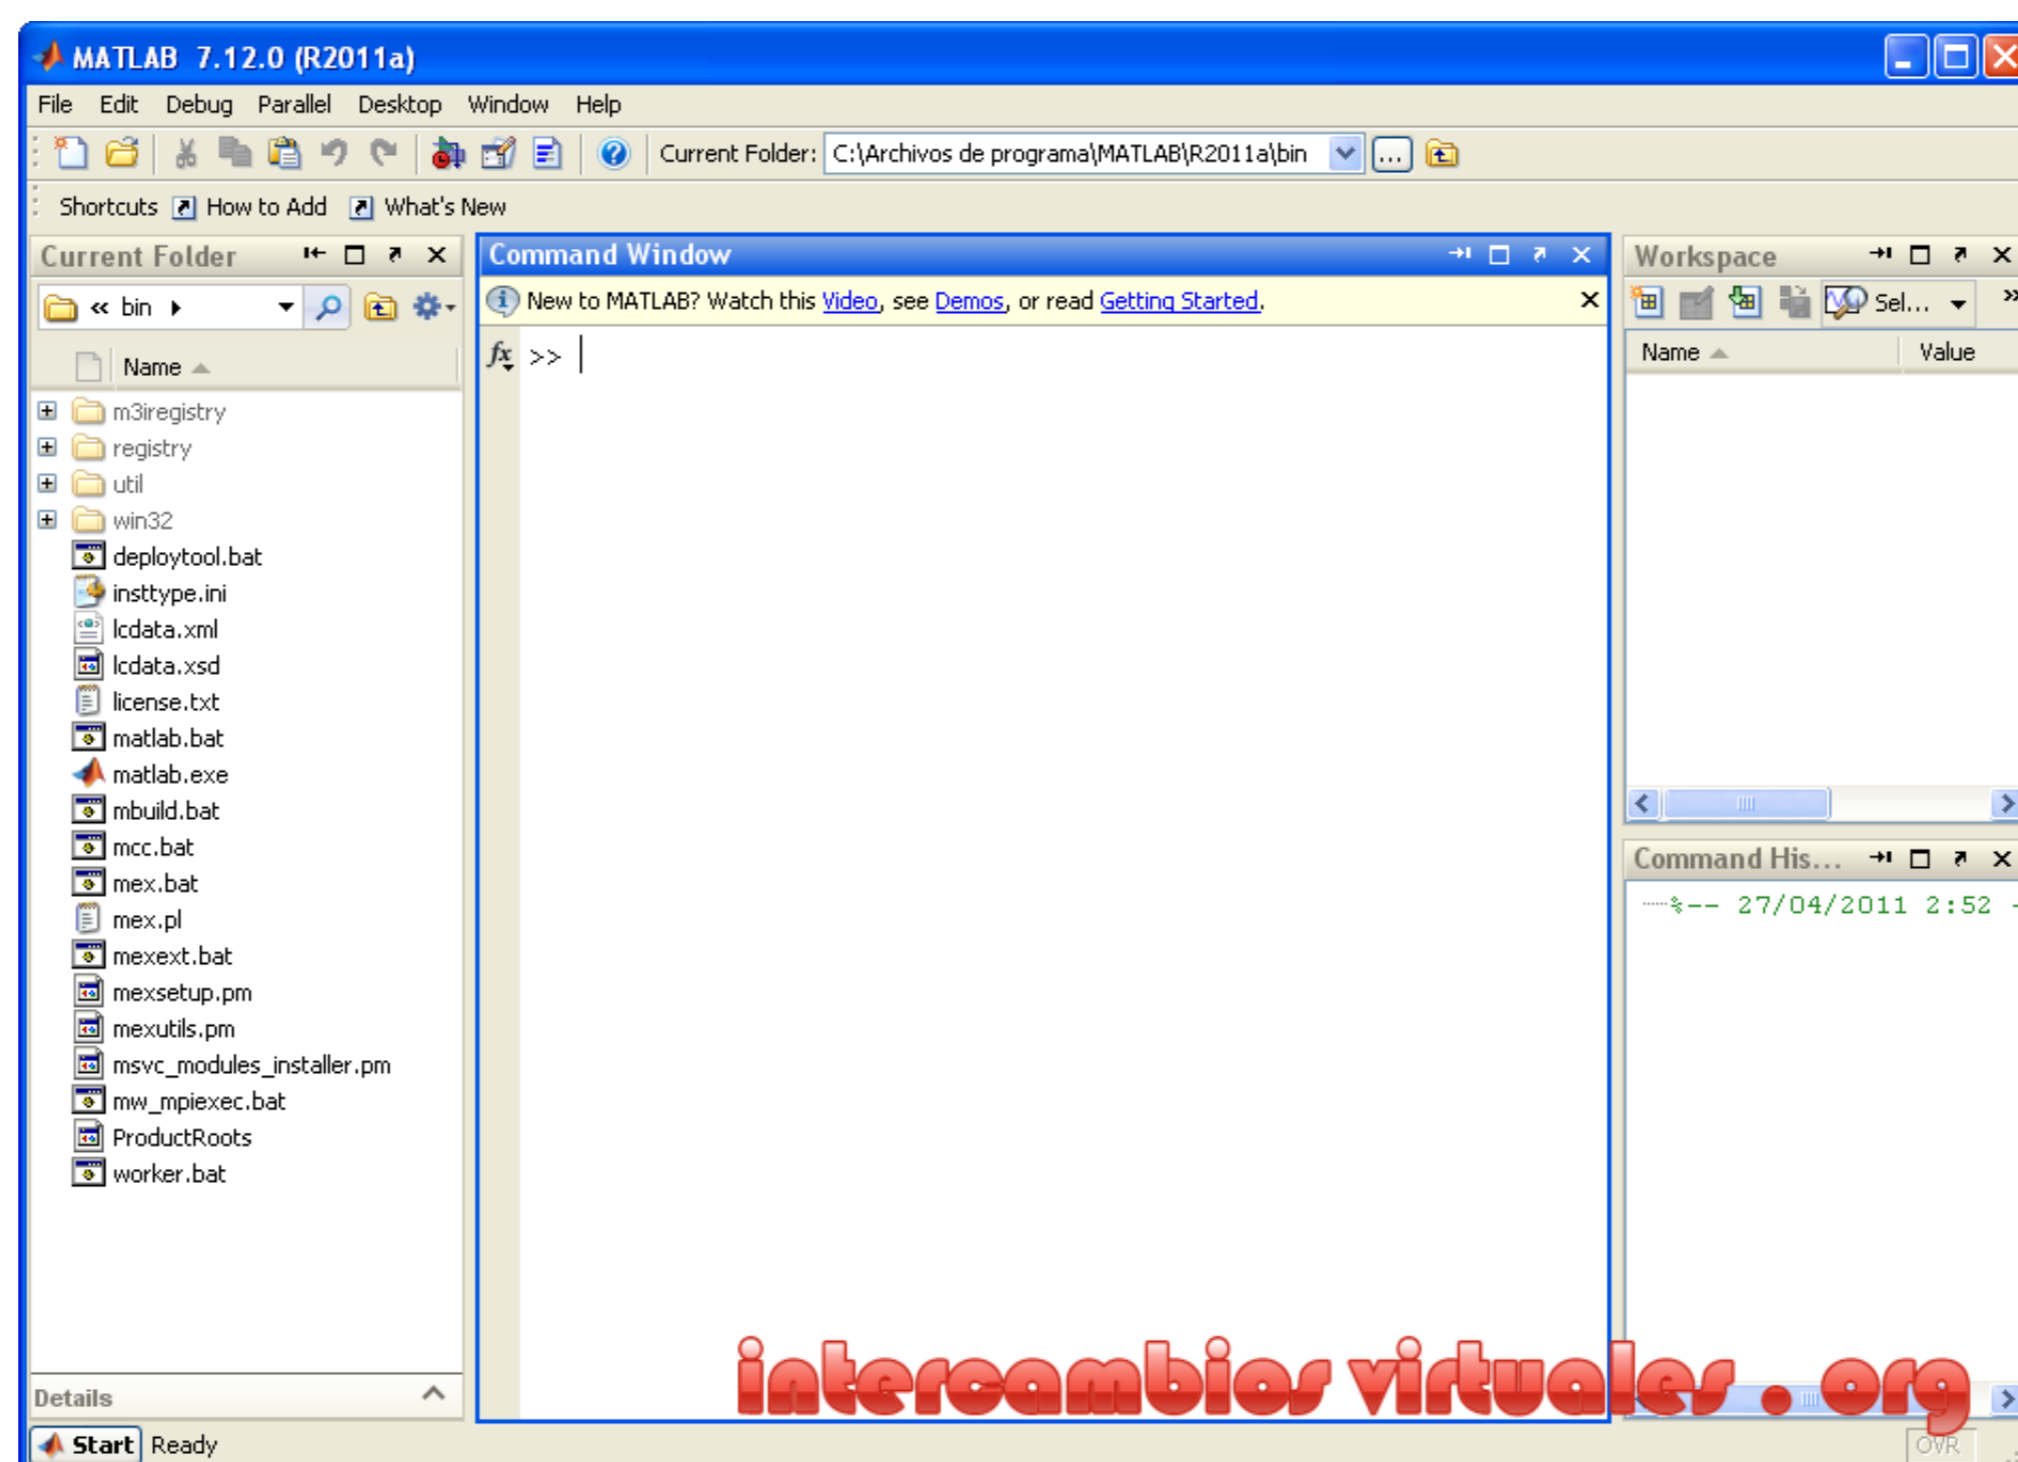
MATLAB 7.12.0 (R2011a)

File Edit Debug Parallel Desktop Window Help

Current Folder: C:\Archivos de programa\MATLAB\R2011a\bin ...

Shortcuts How to Add What's New

Current Folder

« bin

Name

m3iregistry
registry
util
win32
deploytool.bat
insttype.ini
lcdata.xml
lcdata.xsd
license.txt
matlab.bat
matlab.exe
mbuild.bat
mcc.bat
mex.bat
mex.pl
mexext.bat
mexsetup.pm
mexutils.pm
msvc_modules_installer.pm
mw_mpiexec.bat
ProductRoots
worker.bat

Details

Command Window

New to MATLAB? Watch this Video, see Demos, or read Getting Started.

$fx$ >>

Workspace

Sel...

Name Value

Command His...

%-- 27/04/2011 2:52 -

intercambios virtuales . org

Start Ready

OVR